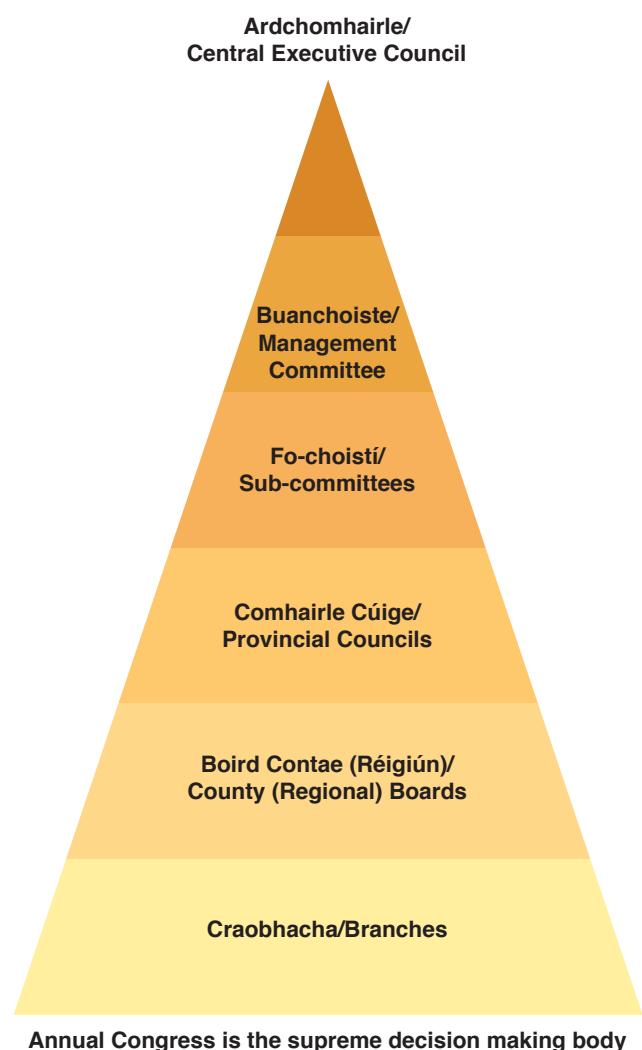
Ardchomhairle/
Central Executive Council

Buanchoiste/
Management
Committee

Fo-choistí/
Sub-committees

Comhairle Cúige/
Provincial Councils

Boird Contae (Réigiún)/
County (Regional) Boards

Craobhacha/Branches

Annual Congress is the supreme decision making body